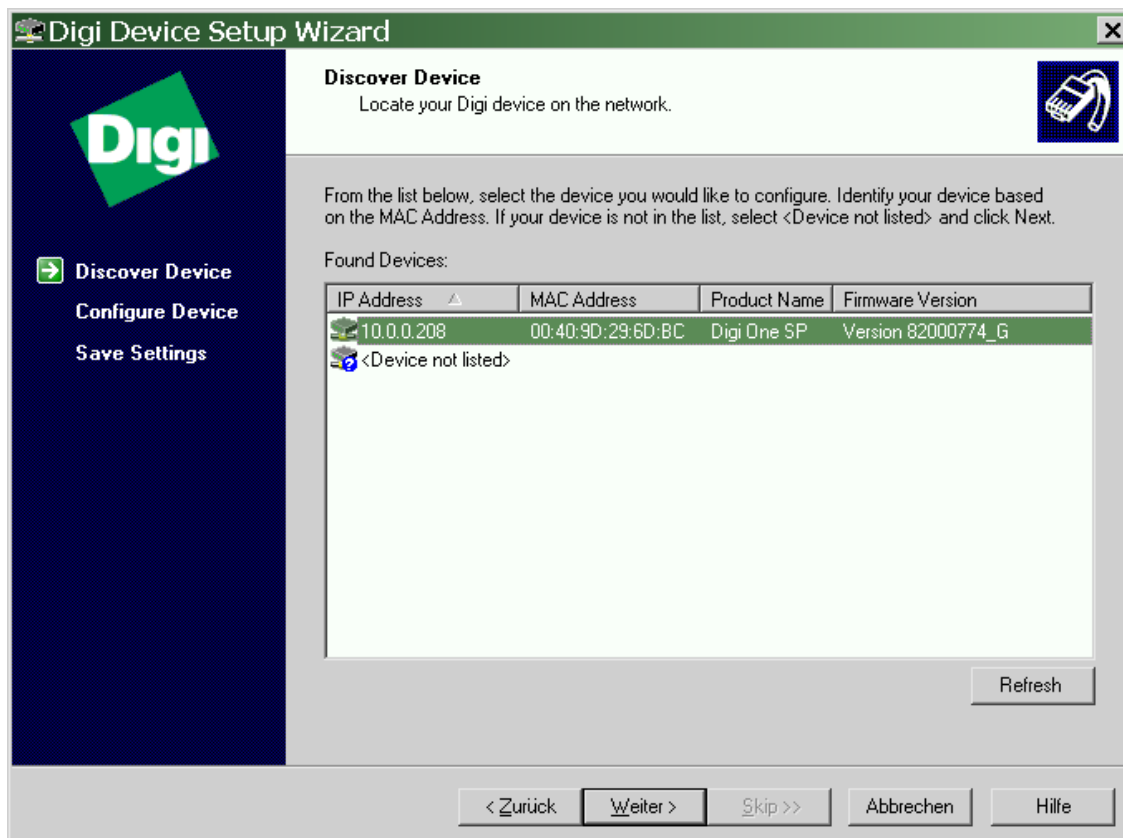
Digi Device Setup Wizard

Digi

Discover Device
Configure Device
Save Settings

Discover Device
Locate your Digi device on the network.

From the list below, select the device you would like to configure. Identify your device based on the MAC Address. If your device is not in the list, select <Device not listed> and click Next.

Found Devices:

| IP Address | MAC Address | Product Name | Firmware Version |
|---|---|---|---|
| 10.0.0.208 | 00:40:9D:29:6D:BC | Digi One SP | Version 82000774_G |
| <Device not listed> | | | |

Refresh

< Zurück
Weiter >
Skip >>
Abbrechen
Hilfe